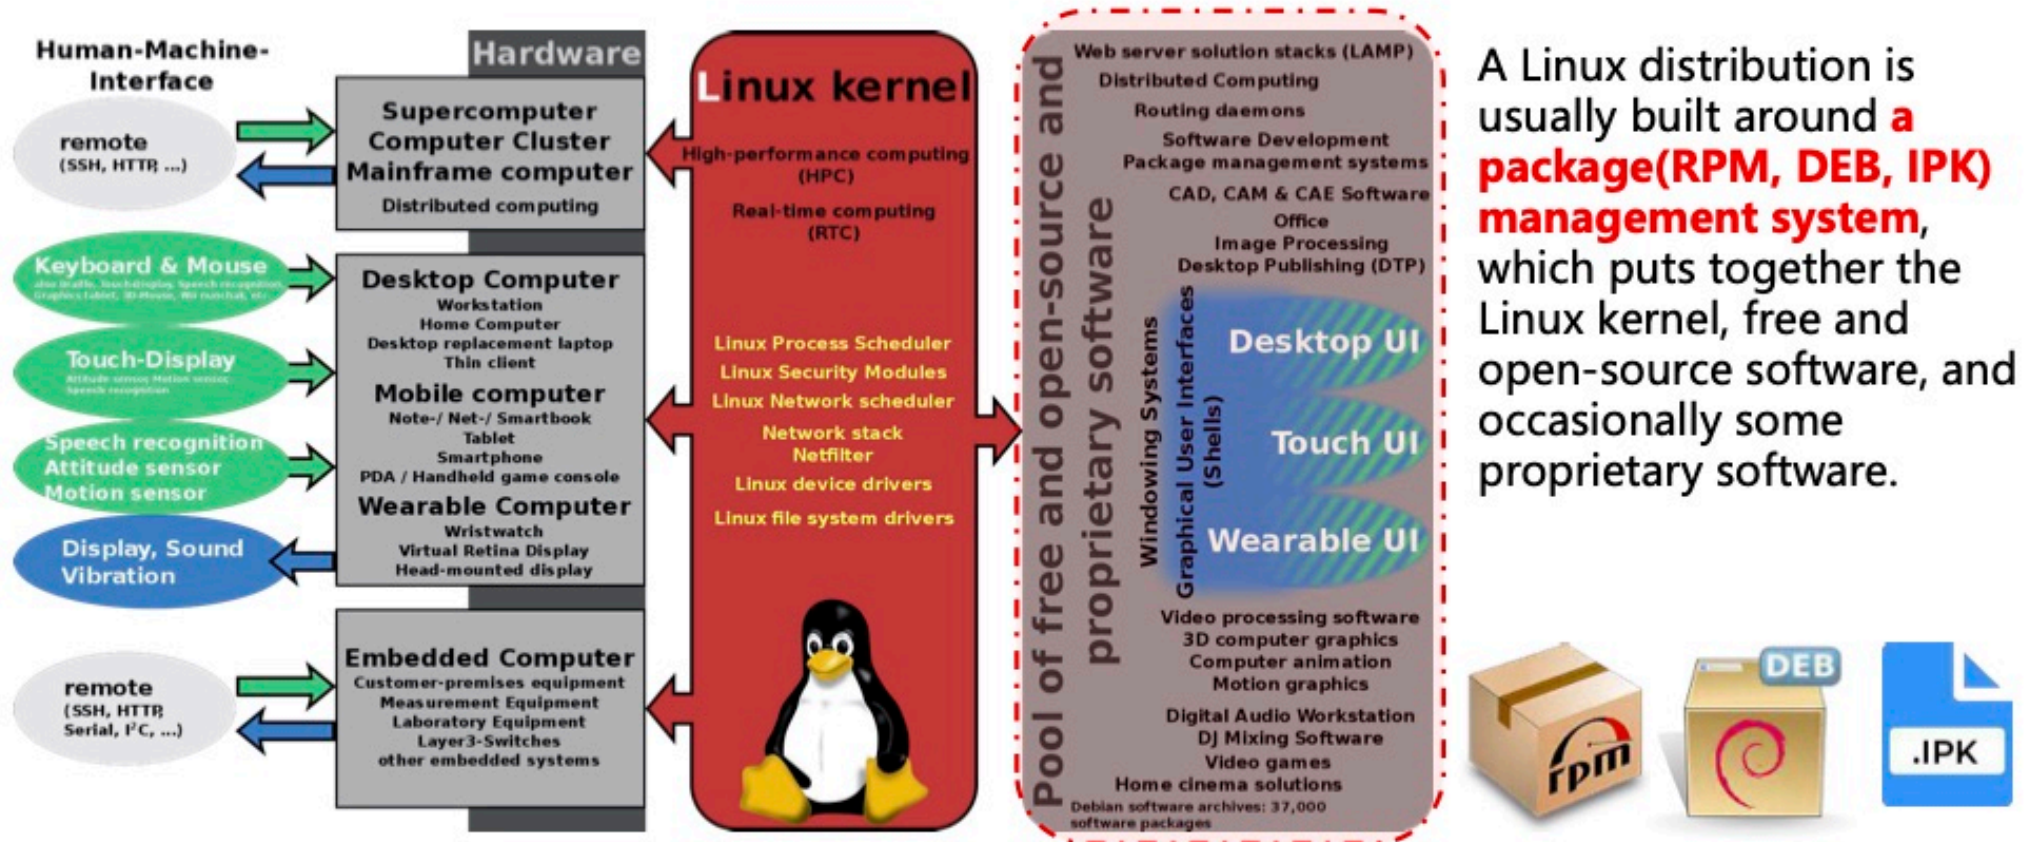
Human-Machine-Interface

remote
(SSH, HTTP, ...)

Keyboard & Mouse
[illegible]

Touch-Display
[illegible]

Speech recognition
Attitude sensor
Motion sensor

Display, Sound
Vibration

remote
(SSH, HTTP,
Serial, I²C, ...)

Hardware

Supercomputer
Computer Cluster
Mainframe computer
Distributed computing

Desktop Computer
Workstation
Home Computer
Desktop replacement laptop
Thin client
Mobile computer
Note-/ Net-/ Smartbook
Tablet
Smartphone
PDA / Handheld game console
Wearable Computer
Wristwatch
Virtual Retina Display
Head-mounted display

Embedded Computer
Customer-premises equipment
Measurement Equipment
Laboratory Equipment
Layer3-Switches
other embedded systems

Linux kernel

High-performance computing (HPC)
Real-time computing (RTC)

Linux Process Scheduler
Linux Security Modules
Linux Network scheduler
Network stack
Netfilter
Linux device drivers
Linux file system drivers

Pool of free and open-source and proprietary software

Web server solution stacks (LAMP)
Distributed Computing
Routing daemons
Software Development
Package management systems
CAD, CAM & CAE Software
Office
Image Processing
Desktop Publishing (DTP)

Windowing Systems
Graphical User Interfaces (Shells)
Desktop UI
Touch UI
Wearable UI

Video processing software
3D computer graphics
Computer animation
Motion graphics
Digital Audio Workstation
DJ Mixing Software
Video games
Home cinema solutions
Debian software archives: 37,000 software packages

A Linux distribution is usually built around a package(RPM, DEB, IPK) management system, which puts together the Linux kernel, free and open-source software, and occasionally some proprietary software.

rpm
DEB
.IPK